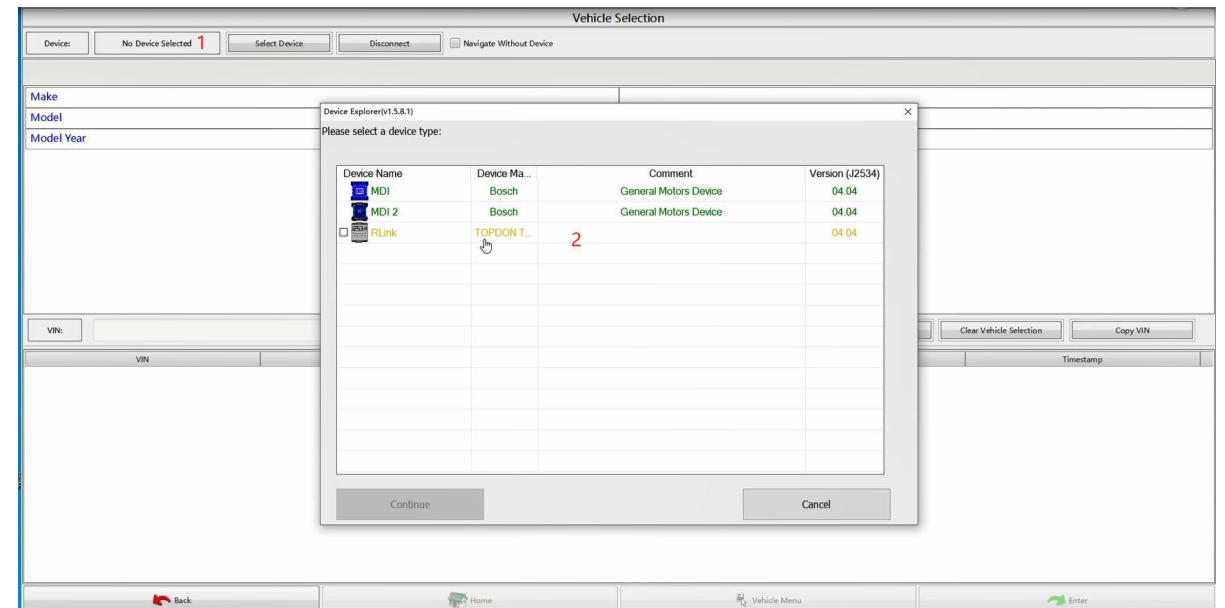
Vehicle Selection

Device: No Device Selected 1 Select Device Disconnect Navigate Without Device

Make
Model
Model Year

Device Explorer(v1.5.8.1)
Please select a device type:

| Device Name | Device Ma... | Comment | Version (J2534) |
|---|---|---|---|
| MDI | Bosch | General Motors Device | 04.04 |
| MDI 2 | Bosch | General Motors Device | 04.04 |
| 2534 RLink | TOPDON T... | | 04.04 |

2

Continue Cancel

VIN: Clear Vehicle Selection Copy VIN

VIN Timestamp

Back Home Vehicle Menu Enter